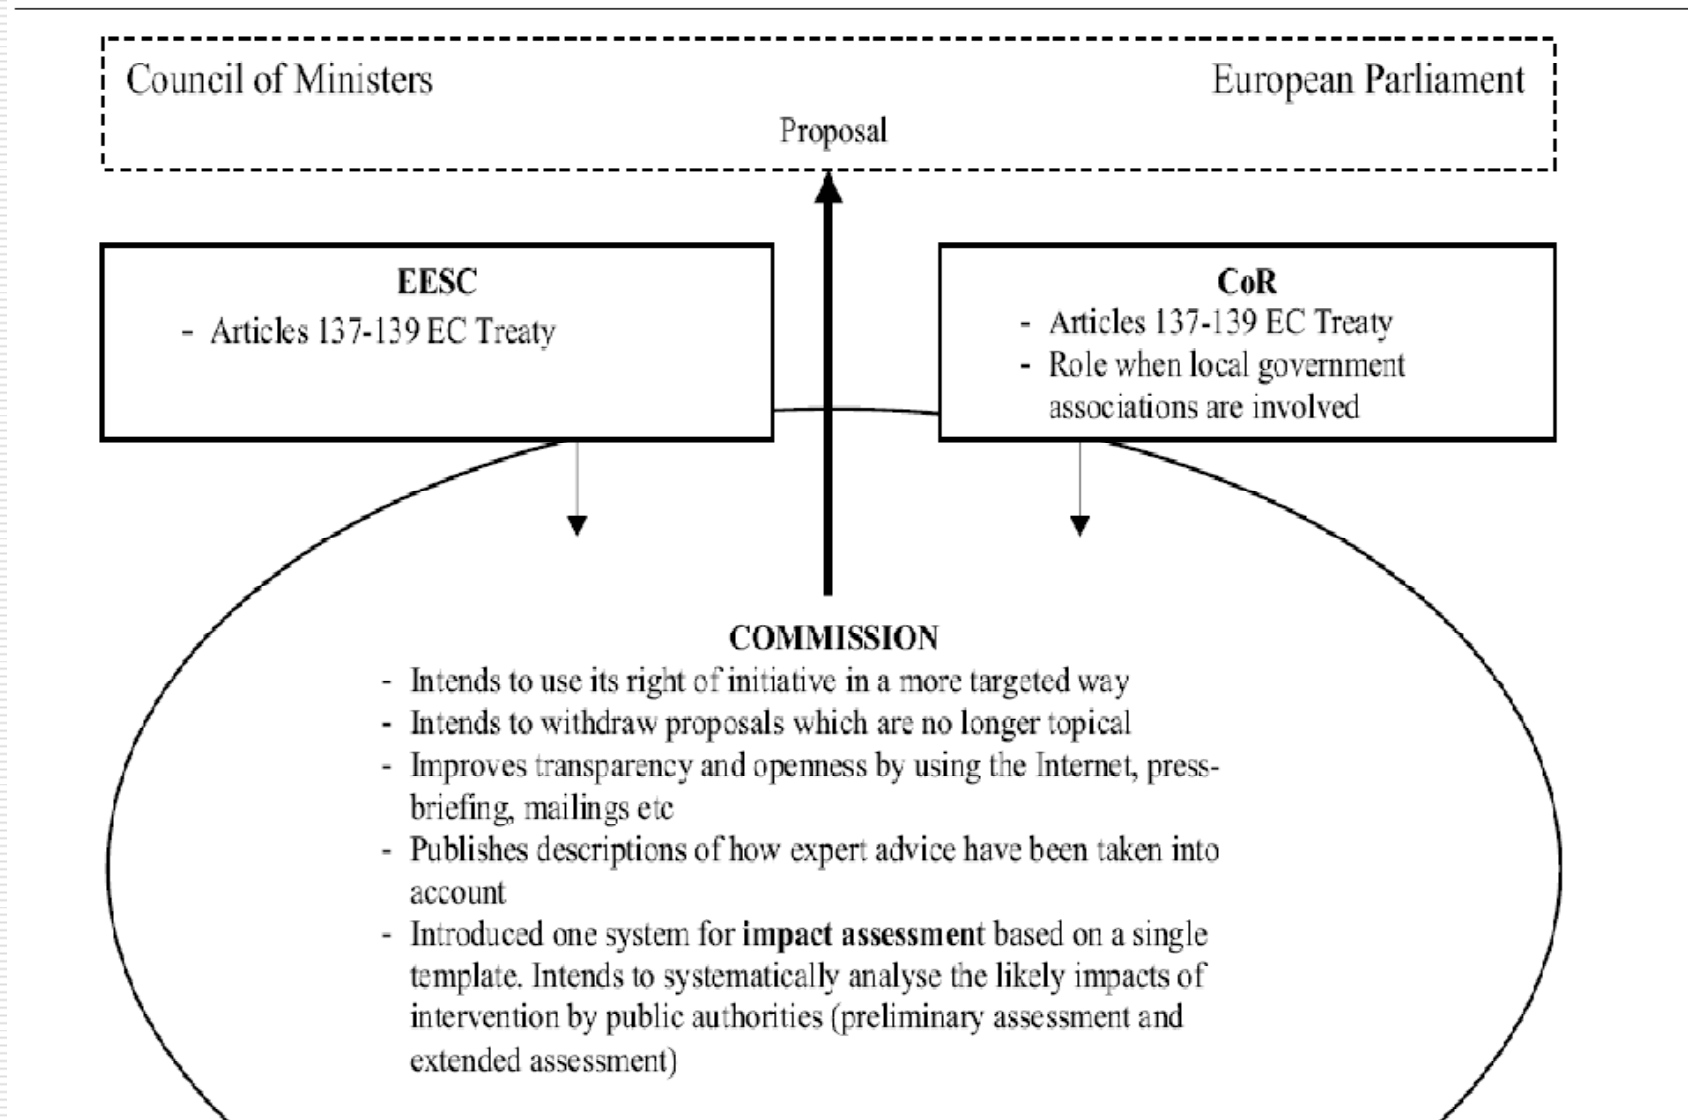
Council of Ministers

European Parliament

Proposal

EESC
- Articles 137-139 EC Treaty

CoR
- Articles 137-139 EC Treaty
- Role when local government associations are involved

COMMISSION
- Intends to use its right of initiative in a more targeted way
- Intends to withdraw proposals which are no longer topical
- Improves transparency and openness by using the Internet, press-briefing, mailings etc
- Publishes descriptions of how expert advice have been taken into account
- Introduced one system for **impact assessment** based on a single template. Intends to systematically analyse the likely impacts of intervention by public authorities (preliminary assessment and extended assessment)